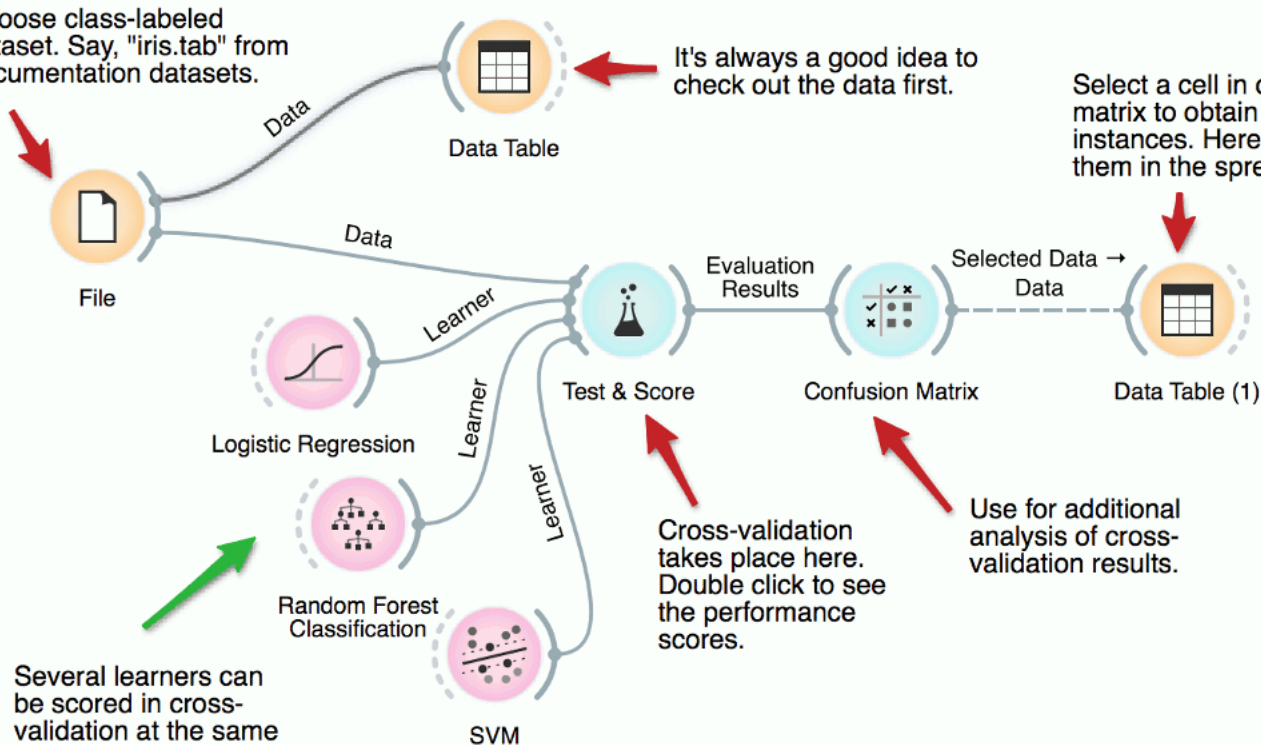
oose class-labeled
taset. Say, "iris.tab" from
cumentation datasets.

Data

Data Table

It's always a good idea to check out the data first.

Select a cell in
matrix to obtain
instances. Here
them in the spre

File

Data

Learner

Evaluation Results

Selected Data → Data

Logistic Regression

Learner

Learner

Test & Score

Confusion Matrix

Data Table (1)

Random Forest Classification

SVM

Cross-validation takes place here. Double click to see the performance scores.

Use for additional analysis of cross-validation results.

Several learners can be scored in cross-validation at the same